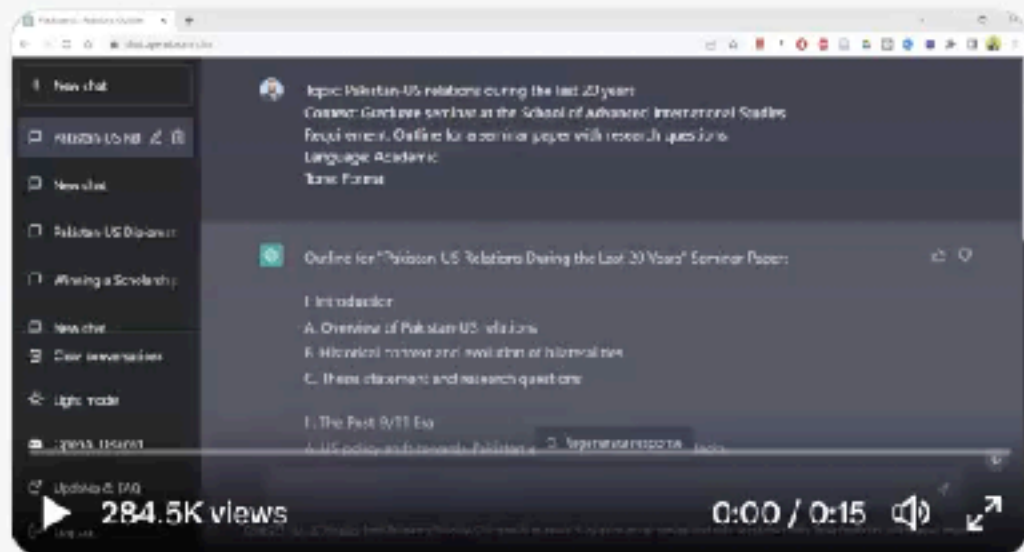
+ New chat

Pakistan-US Rel

New chat

Pakistan-US Diplomacy

Winning a Scholarship

New chat

Clear conversations

Light mode

Updates & FAQ

Topic: Pakistan-US relations during the last 20 years
Context: Graduate seminar at the School of Advanced International Studies
Requirement: Outline for a seminar paper with research questions
Language: Academic
Tone: Formal

Outline for "Pakistan-US Relations During the Last 20 Years" Seminar Paper:

I. Introduction
A. Overview of Pakistan-US relations
B. Historical context and evolution of bilateral ties
C. Thesis statement and research questions

II. The Post-9/11 Era
A. US policy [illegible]

Regenerate response

284.5K views

0:00 / 0:15